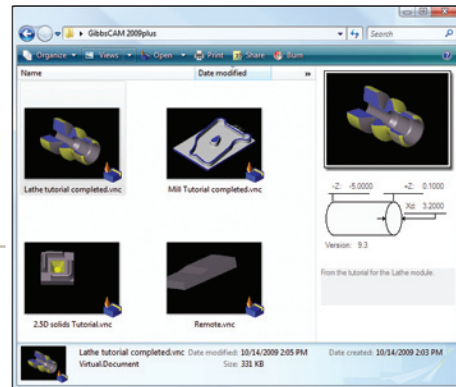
GibbsCAM 2009plus

Search

Organize Views Open Print Share Burn

Name

Date modified

Lathe tutorial completed.vnc

Mill Tutorial completed.vnc

2.5D solids Tutorial.vnc

Remote.vnc

-Z: -5.0000

+Z: 0.1000

Xd: 3.2000

Version: 9.3

From the tutorial for the Lathe module.

Lathe tutorial completed.vnc Date modified: 10/14/2009 2:05 PM Date created: 10/14/2009 2:03 PM

Virtual.Document Size: 331 KB